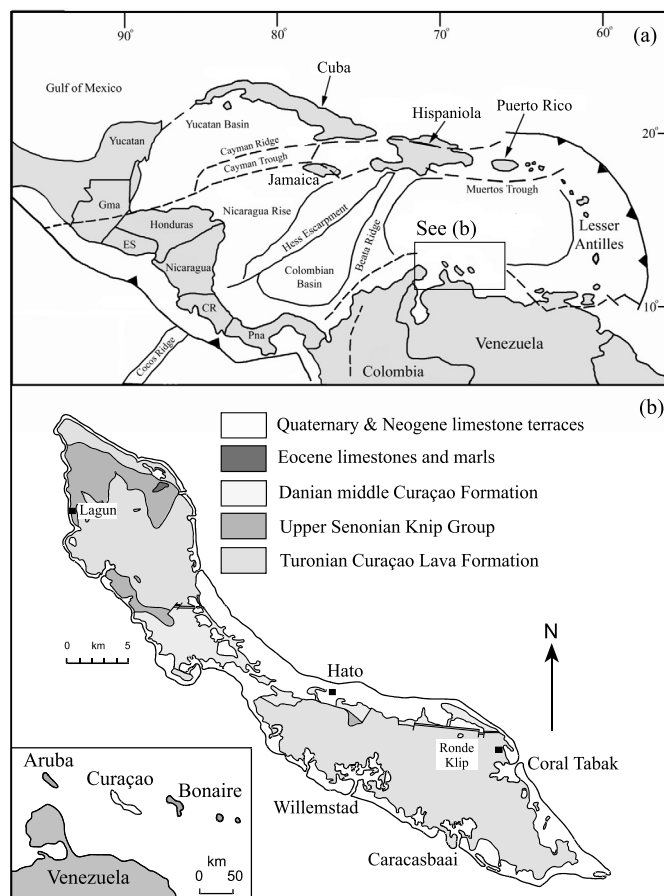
90° 80° 70° 60° (a)

Gulf of Mexico

Cuba

Yucatan Basin

Cayman Ridge

Cayman Trough

Hispaniola

Puerto Rico

20°

Yucatan

Jamaica

Muertos Trough

Gma

Honduras

Nicaragua Rise

Hess Escarpment

Beata Ridge

See (b)

Lesser Antilles

ES

Nicaragua

Colombian Basin

CR

Pna

10°

Venezuela

Cocos Ridge

Colombia

(b)

Quaternary & Neogene limestone terraces

Eocene limestones and marls

Danian middle Curaçao Formation

Upper Senonian Knip Group

Turonian Curaçao Lava Formation

Lagun

0 km 5

N

Hato

Ronde Klip

Coral Tabak

Aruba

Curaçao

Bonaire

Willemstad

km 0 50

Venezuela

Caracasbaai